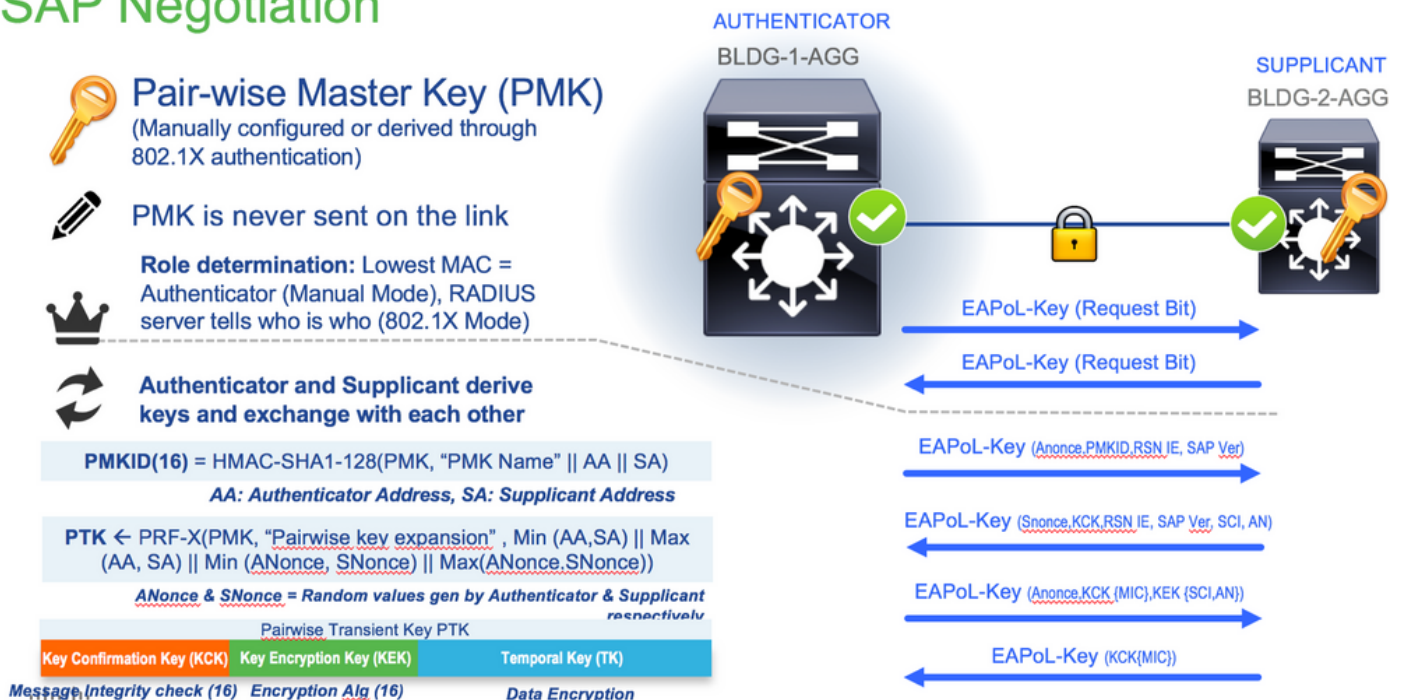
SAP Negotiation

Pair-wise Master Key (PMK)
(Manually configured or derived through 802.1X authentication)

PMK is never sent on the link

Role determination: Lowest MAC = Authenticator (Manual Mode), RADIUS server tells who is who (802.1X Mode)

Authenticator and Supplicant derive keys and exchange with each other

PMKID(16) = HMAC-SHA1-128(PMK, "PMK Name" || AA || SA)

AA: Authenticator Address, SA: Supplicant Address

PTK ← PRF-X(PMK, "Pairwise key expansion" , Min (AA,SA) || Max (AA, SA) || Min (ANonce, SNonce) || Max(ANonce.SNonce))

ANonce & SNonce = Random values gen by Authenticator & Supplicant respectively

Pairwise Transient Key PTK

| Key Confirmation Key (KCK) | Key Encryption Key (KEK) | Temporal Key (TK) |
|---|---|---|
| Message Integrity check (16) | Encryption Alg (16) | Data Encryption |

AUTHENTICATOR
BLDG-1-AGG

SUPPLICANT
BLDG-2-AGG

EAPoL-Key (Request Bit)

EAPoL-Key (Request Bit)

EAPoL-Key (Anonce,PMKID,RSN IE, SAP Ver)

EAPoL-Key (Snonce,KCK,RSN IE, SAP Ver, SCI, AN)

EAPoL-Key (Anonce,KCK {MIC},KEK {SCI,AN})

EAPoL-Key (KCK{MIC})